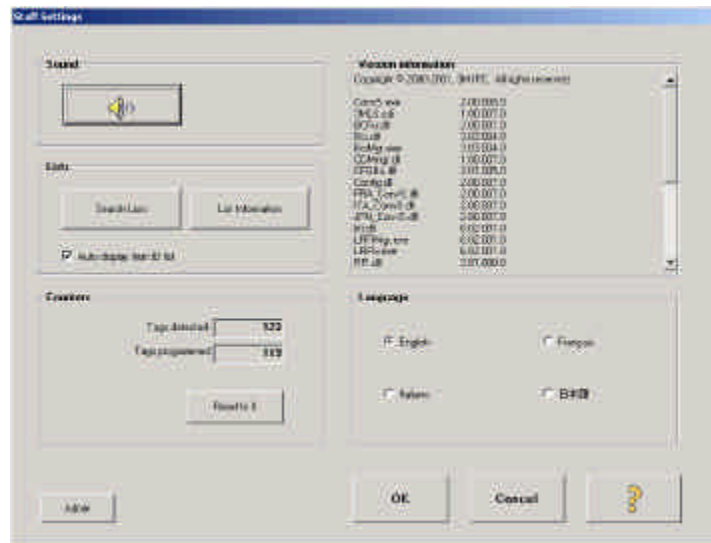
Staff Settings

Sound

Slots

Search Lists

List Information

Auto display item ID list

Counters

Tags detected 523

Tags programmed 319

Reset to 0

Version information

Copyright © 2000-2003, 3M ITS. All rights reserved.

| | |
|---|---|
| Conv5.exe | 2.00.005.0 |
| DMLS.dll | 1.00.007.0 |
| BOP.dll | 2.00.007.0 |
| RC.dll | 3.02.004.0 |
| RcMgr.exe | 3.03.004.0 |
| CCMng.dll | 1.00.007.0 |
| CFGlib.dll | 2.01.005.0 |
| Config.dll | 2.00.007.0 |
| FRA_Conv5.dll | 2.00.007.0 |
| ITA_Conv5.dll | 2.00.007.0 |
| JPN_Conv5.dll | 2.00.007.0 |
| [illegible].dll | 6.02.001.0 |
| LRFMng.exe | 6.02.001.0 |
| LRFs.exe | 6.02.001.0 |
| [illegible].dll | 2.01.000.0 |

Language

English

Français

Italiano

日本語

Admin

OK

Cancel

?